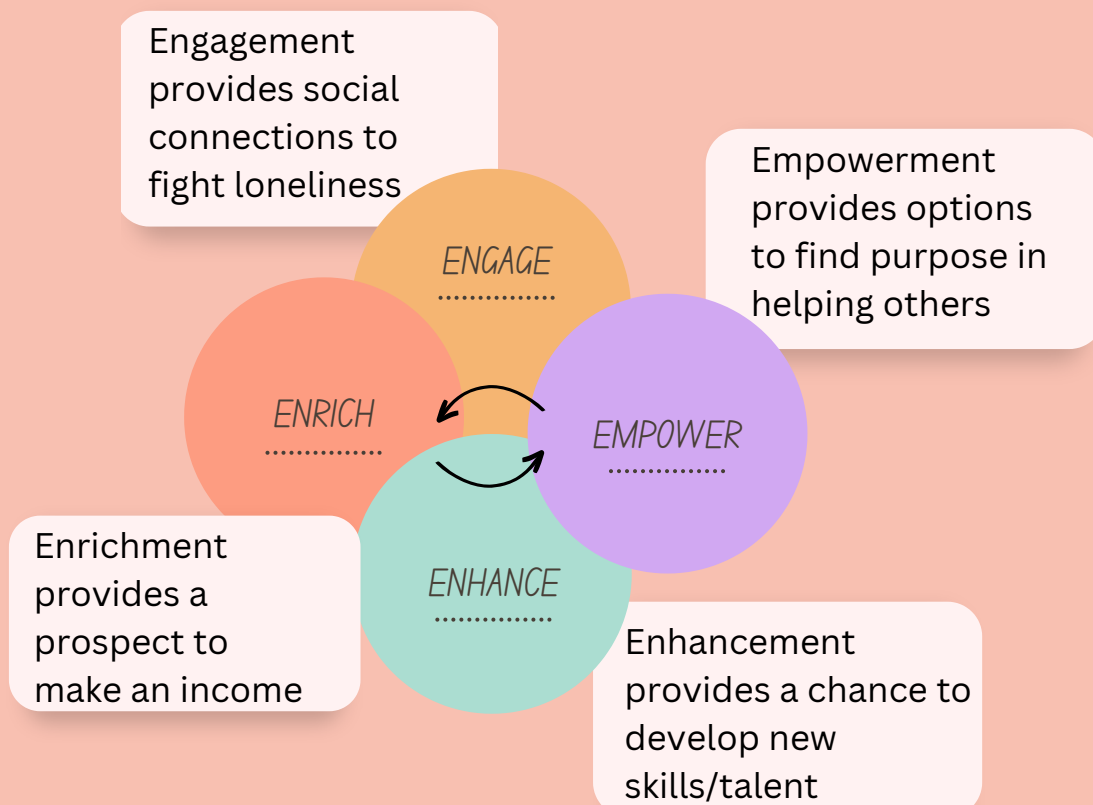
Engagement provides social connections to fight loneliness

Empowerment provides options to find purpose in helping others

ENGAGE

ENRICH

EMPOWER

ENHANCE

Enrichment provides a prospect to make an income

Enhancement provides a chance to develop new skills/talent